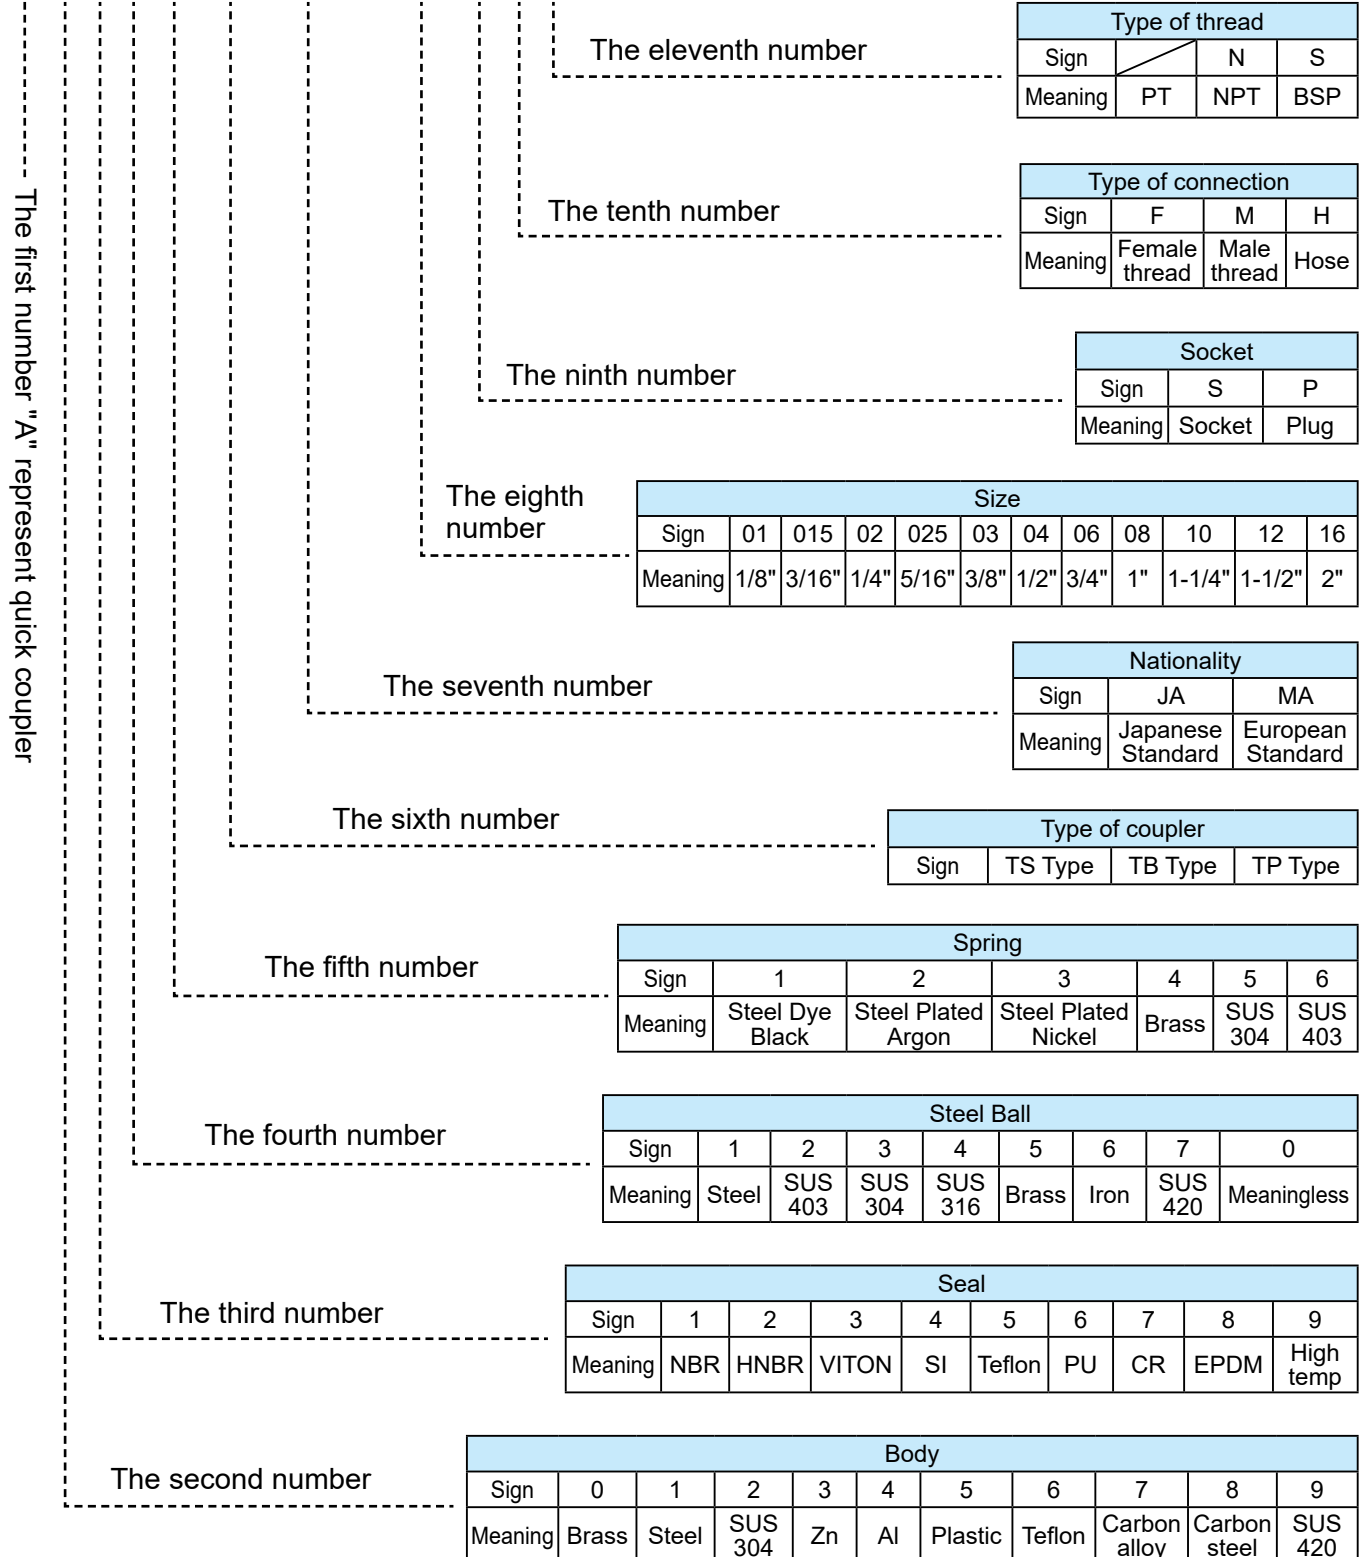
The first number "A" represent quick coupler

The eleventh number

| Type of thread | | | |
|---|---|---|---|
| Sign | | N | S |
| Meaning | PT | NPT | BSP |

The tenth number

| Type of connection | | | |
|---|---|---|---|
| Sign | F | M | H |
| Meaning | Female thread | Male thread | Hose |

The ninth number

| Socket | | |
|---|---|---|
| Sign | S | P |
| Meaning | Socket | Plug |

The eighth number

| Size | | | | | | | | | | | |
|---|---|---|---|---|---|---|---|---|---|---|---|
| Sign | 01 | 015 | 02 | 025 | 03 | 04 | 06 | 08 | 10 | 12 | 16 |
| Meaning | 1/8" | 3/16" | 1/4" | 5/16" | 3/8" | 1/2" | 3/4" | 1" | 1-1/4" | 1-1/2" | 2" |

The seventh number

| Nationality | | |
|---|---|---|
| Sign | JA | MA |
| Meaning | Japanese Standard | European Standard |

The sixth number

| Type of coupler | | | |
|---|---|---|---|
| Sign | TS Type | TB Type | TP Type |

The fifth number

| Spring | | | | | | |
|---|---|---|---|---|---|---|
| Sign | 1 | 2 | 3 | 4 | 5 | 6 |
| Meaning | Steel Dye Black | Steel Plated Argon | Steel Plated Nickel | Brass | SUS 304 | SUS 403 |

The fourth number

| Steel Ball | | | | | | | | |
|---|---|---|---|---|---|---|---|---|
| Sign | 1 | 2 | 3 | 4 | 5 | 6 | 7 | 0 |
| Meaning | Steel | SUS 403 | SUS 304 | SUS 316 | Brass | Iron | SUS 420 | Meaningless |

The third number

| Seal | | | | | | | | | |
|---|---|---|---|---|---|---|---|---|---|
| Sign | 1 | 2 | 3 | 4 | 5 | 6 | 7 | 8 | 9 |
| Meaning | NBR | HNBR | VITON | SI | Teflon | PU | CR | EPDM | High temp |

The second number

| Body | | | | | | | | | | |
|---|---|---|---|---|---|---|---|---|---|---|
| Sign | 0 | 1 | 2 | 3 | 4 | 5 | 6 | 7 | 8 | 9 |
| Meaning | Brass | Steel | SUS 304 | Zn | Al | Plastic | Teflon | Carbon alloy | Carbon steel | SUS 420 |